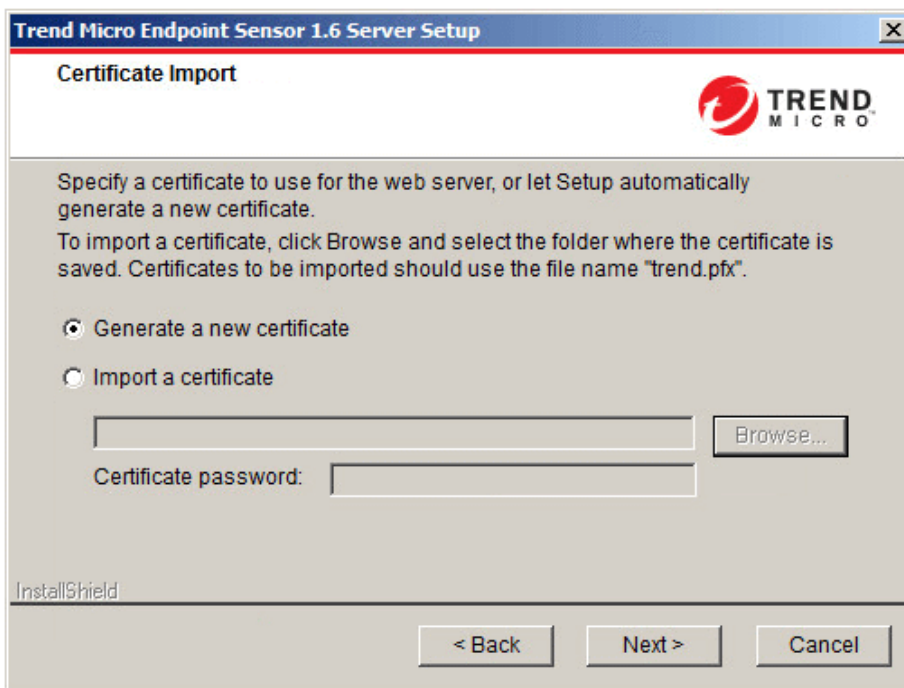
Trend Micro Endpoint Sensor 1.6 Server Setup

X

Certificate Import

TREND MICRO

Specify a certificate to use for the web server, or let Setup automatically generate a new certificate.

To import a certificate, click Browse and select the folder where the certificate is saved. Certificates to be imported should use the file name "trend.pfx".

Generate a new certificate

Import a certificate

Browse...

Certificate password:

InstallShield

< Back

Next >

Cancel